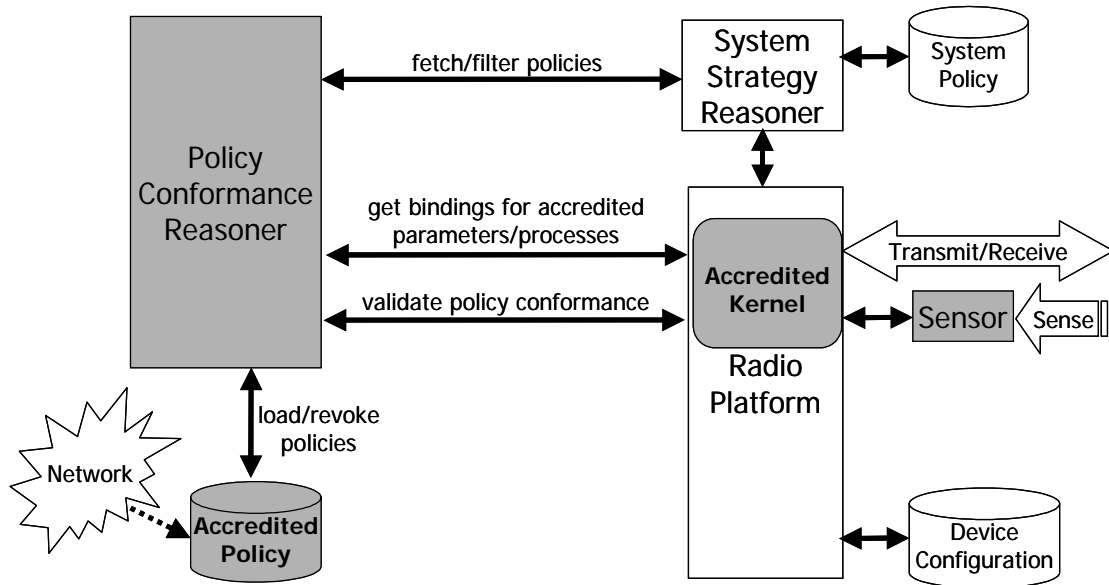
Policy Conformance Reasoner

fetch/filter policies

System Strategy Reasoner

System Policy

get bindings for accredited parameters/processes

validate policy conformance

Accredited Kernel

Transmit/Receive

Sensor

Sense

Radio Platform

load/revoke policies

Network

Accredited Policy

Device Configuration